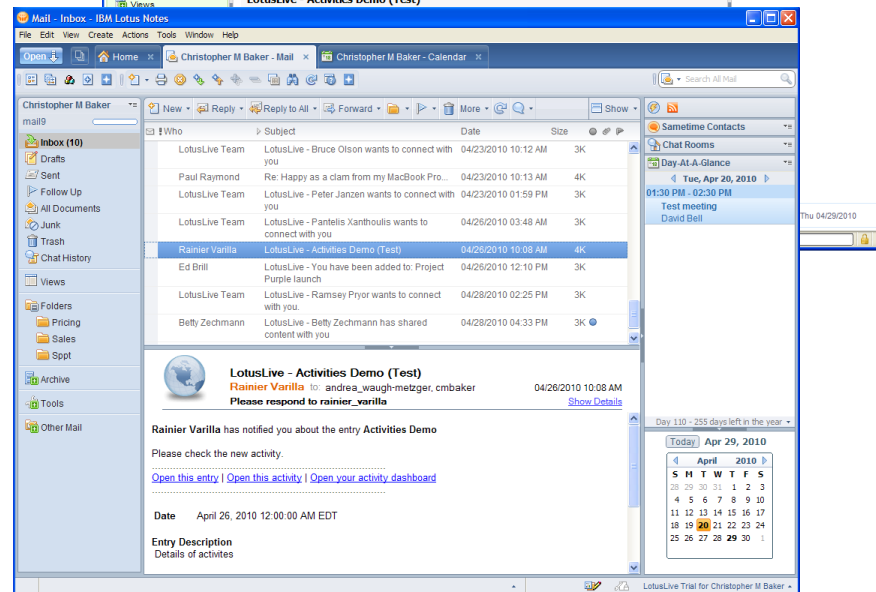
Views
LotusLive - Activities Demo (Test)

Mail - Inbox - IBM Lotus Notes

File Edit View Create Actions Tools Window Help

Open | Home | Christopher M Baker - Mail | Christopher M Baker - Calendar

Search All Mail

Christopher M Baker
mail9

Inbox (10)
Drafts
Sent
Follow Up
All Documents
Junk
Trash
Chat History

Views

Folders
Pricing
Sales
Sppt

Archive

Tools

Other Mail

New | Reply | Reply to All | Forward | More | Show

| Who | Subject | Date | Size |
|---|---|---|---|
| LotusLive Team | LotusLive - Bruce Olson wants to connect with you | 04/23/2010 10:12 AM | 3K |
| Paul Raymond | Re: Happy as a clam from my MacBook Pro... | 04/23/2010 10:13 AM | 4K |
| LotusLive Team | LotusLive - Peter Janzen wants to connect with you | 04/23/2010 01:59 PM | 3K |
| LotusLive Team | LotusLive - Pantelis Xanthoulis wants to connect with you | 04/26/2010 03:48 AM | 3K |
| Rainier Varilla | LotusLive - Activities Demo (Test) | 04/26/2010 10:08 AM | 4K |
| Ed Brill | LotusLive - You have been added to: Project Purple launch | 04/26/2010 12:10 PM | 3K |
| LotusLive Team | LotusLive - Ramsey Pryor wants to connect with you. | 04/28/2010 02:25 PM | 3K |
| Betty Zechmann | LotusLive - Betty Zechmann has shared content with you | 04/28/2010 04:33 PM | 3K |

LotusLive - Activities Demo (Test)
Rainier Varilla to: andrea_waugh-metzger, cmbaker 04/26/2010 10:08 AM
Please respond to rainier_varilla Show Details

Rainier Varilla has notified you about the entry Activities Demo

Please check the new activity.

Open this entry | Open this activity | Open your activity dashboard

Date April 26, 2010 12:00:00 AM EDT

Entry Description
Details of activites

Sametime Contacts
Chat Rooms
Day-At-A-Glance
Tue, Apr 20, 2010
01:30 PM - 02:30 PM
Test meeting
David Bell

Thu 04/29/2010

Day 110 - 255 days left in the year

Today Apr 29, 2010
April 2010

| S | M | T | W | T | F | S |
|---|---|---|---|---|---|---|
| 28 | 29 | 30 | 31 | 1 | 2 | 3 |
| 4 | 5 | 6 | 7 | 8 | 9 | 10 |
| 11 | 12 | 13 | 14 | 15 | 16 | 17 |
| 18 | 19 | 20 | 21 | 22 | 23 | 24 |
| 25 | 26 | 27 | 28 | 29 | 30 | 1 |

LotusLive Trial for Christopher M Baker